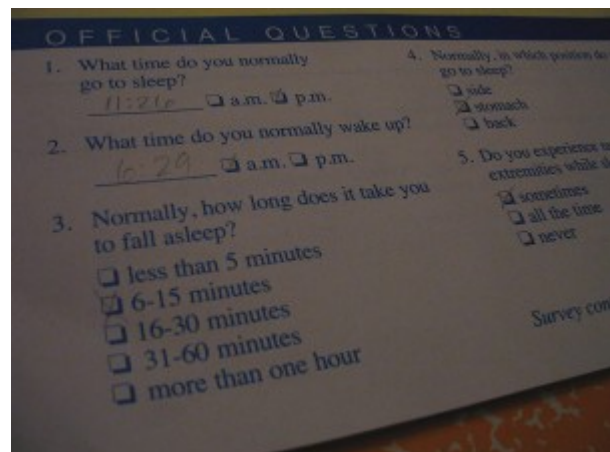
OFFICIAL QUESTIONS

1. What time do you normally go to sleep?
11:21c ❑ a.m. ❑ p.m.

2. What time do you normally wake up?
6:29 ❑ a.m. ❑ p.m.

3. Normally, how long does it take you to fall asleep?
❑ less than 5 minutes
❑ 6-15 minutes
❑ 16-30 minutes
❑ 31-60 minutes
❑ more than one hour

4. Normally, in which position do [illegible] go to sleep?
❑ side
❑ stomach
❑ back

5. Do you experience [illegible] extremities while sl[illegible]
❑ sometimes
❑ all the time
❑ never

Survey con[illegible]